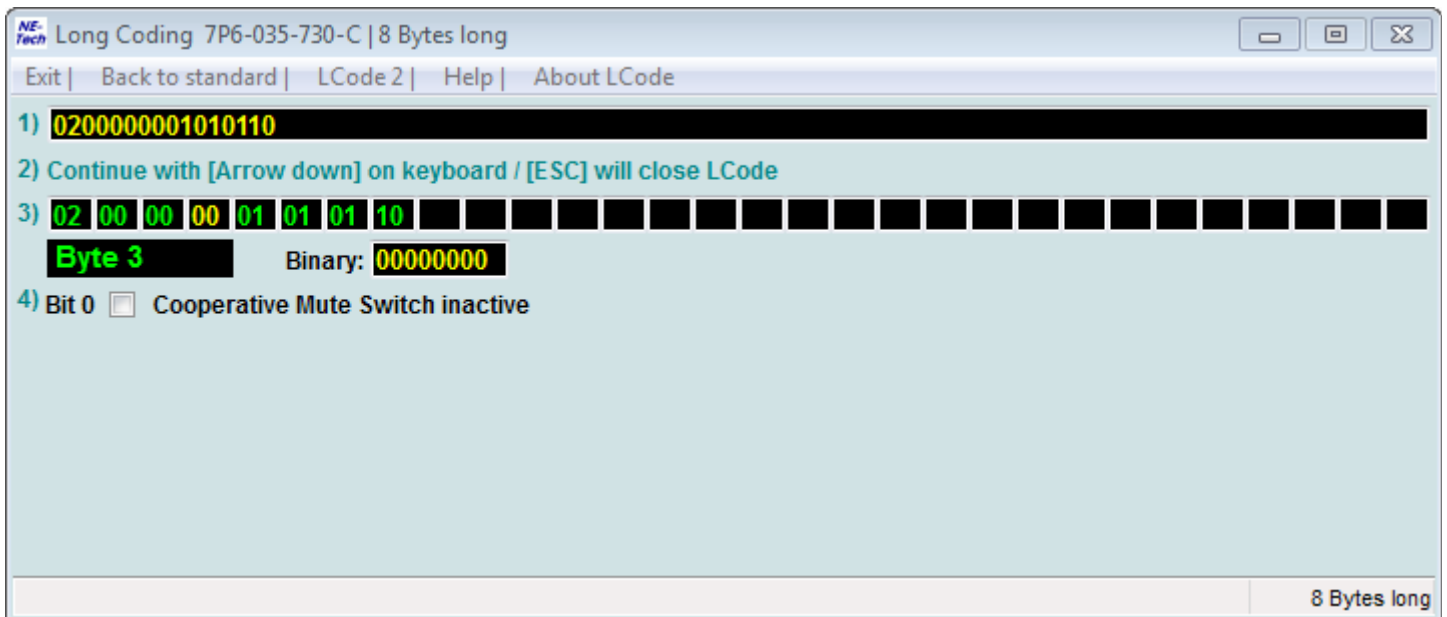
NE-Tech Long Coding 7P6-035-730-C | 8 Bytes long

Exit | Back to standard | LCode 2 | Help | About LCode

1) 0200000001010110

2) Continue with [Arrow down] on keyboard / [ESC] will close LCode

3) 02 00 00 00 01 01 01 10

Byte 3 Binary: 00000000

4) Bit 0 Cooperative Mute Switch inactive

8 Bytes long